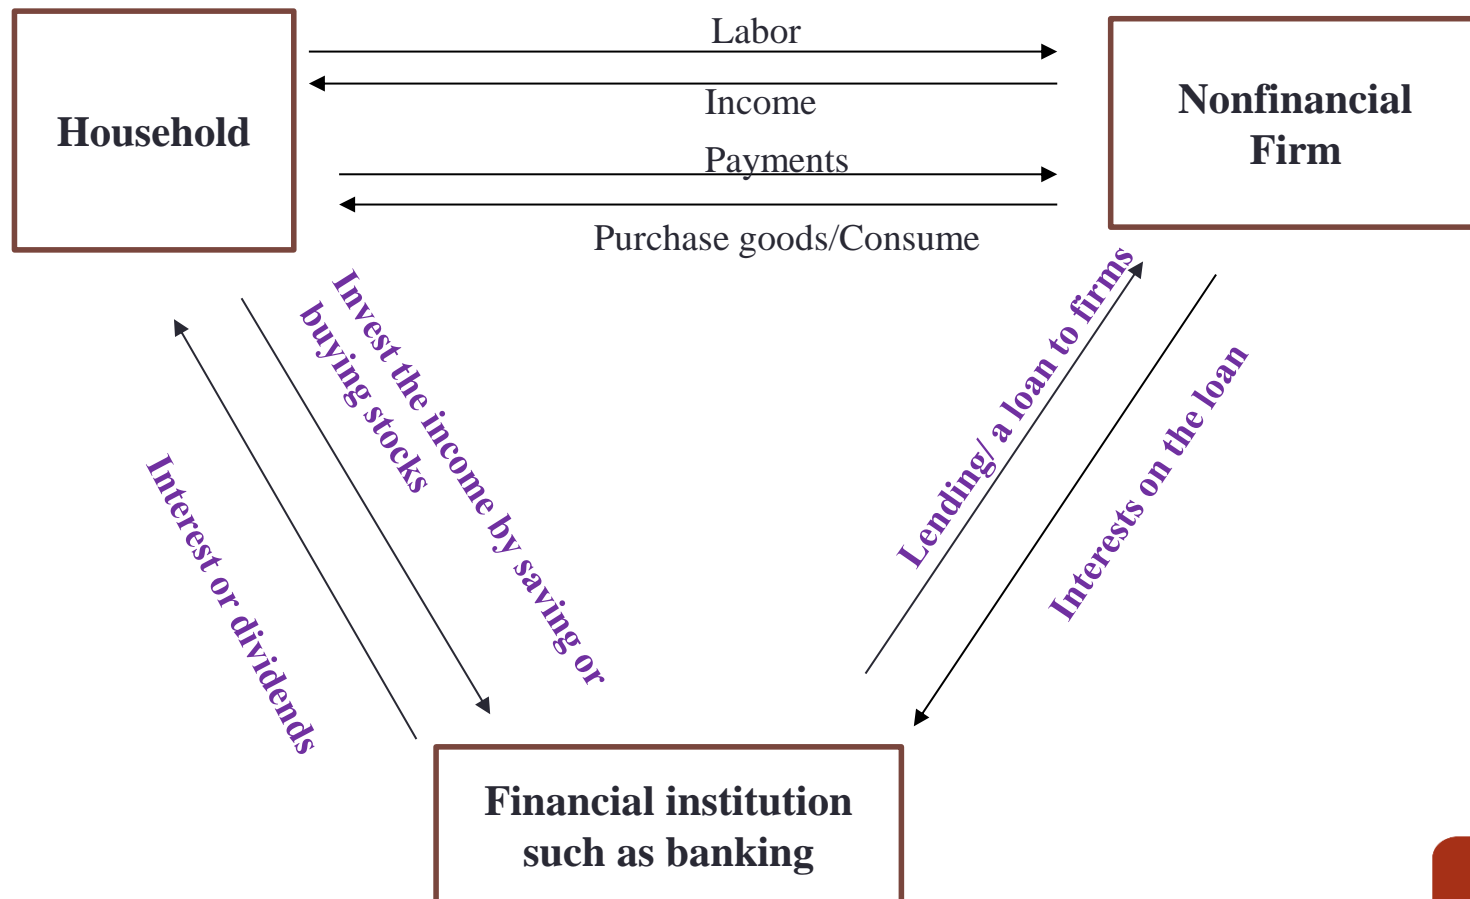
Household

Labor

Income

Payments

Purchase goods/Consume

Nonfinancial Firm

Interest or dividends

Invest the income by saving or buying stocks

Lending/ a loan to firms

Interests on the loan

Financial institution such as banking